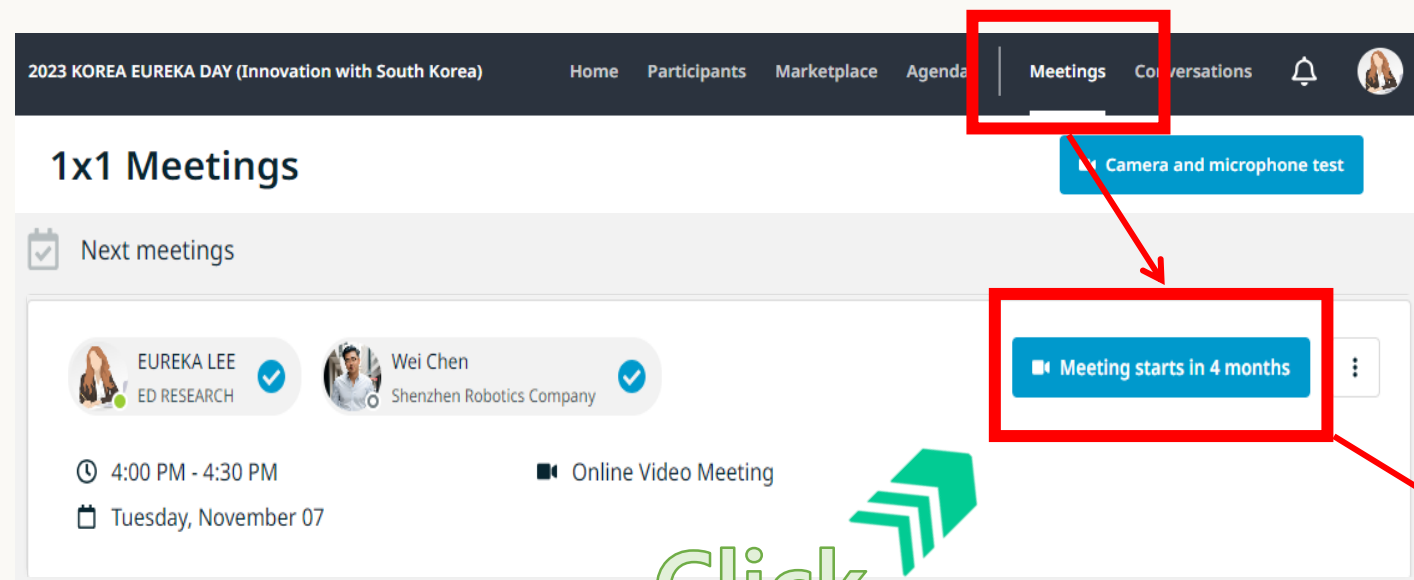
2023 KOREA EUREKA DAY (Innovation with South Korea)

Home Participants Marketplace Agenda Meetings Conversations

1x1 Meetings

Camera and microphone test

Next meetings

EUREKA LEE
ED RESEARCH

Wei Chen
Shenzhen Robotics Company

Meeting starts in 4 months

4:00 PM - 4:30 PM

Online Video Meeting

Tuesday, November 07

Click